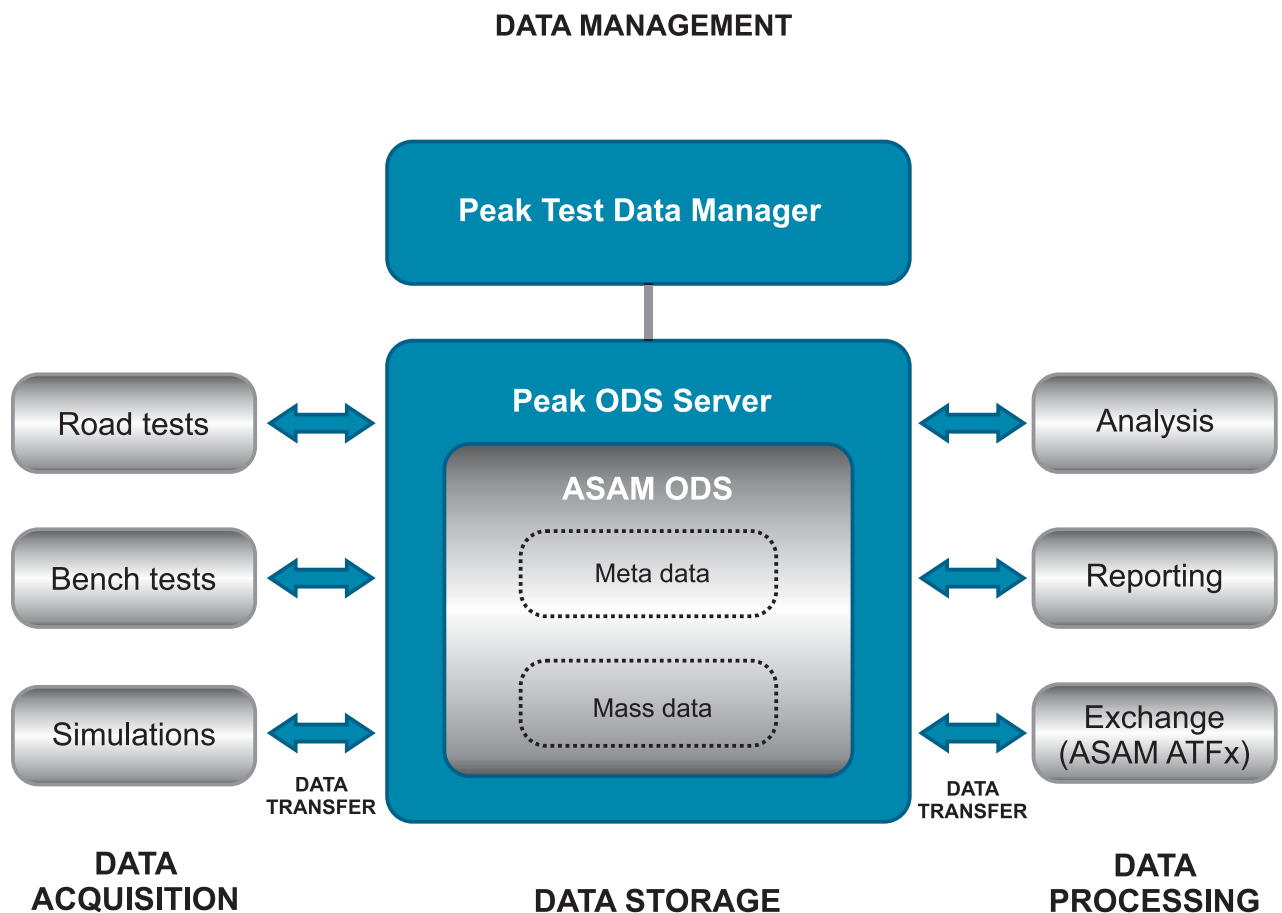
DATA MANAGEMENT

Peak Test Data Manager

Road tests

Bench tests

Simulations

DATA TRANSFER

Peak ODS Server

ASAM ODS

Meta data

Mass data

Analysis

Reporting

Exchange (ASAM ATFx)

DATA TRANSFER

DATA ACQUISITION

DATA STORAGE

DATA PROCESSING